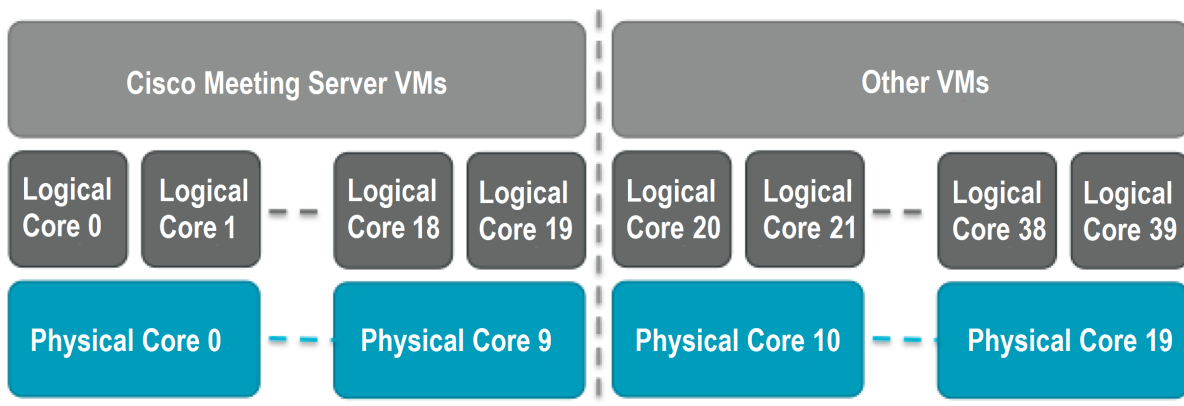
Cisco Meeting Server VMs

Other VMs

Logical Core 0

Logical Core 1

Logical Core 18

Logical Core 19

Logical Core 20

Logical Core 21

Logical Core 38

Logical Core 39

Physical Core 0

Physical Core 9

Physical Core 10

Physical Core 19